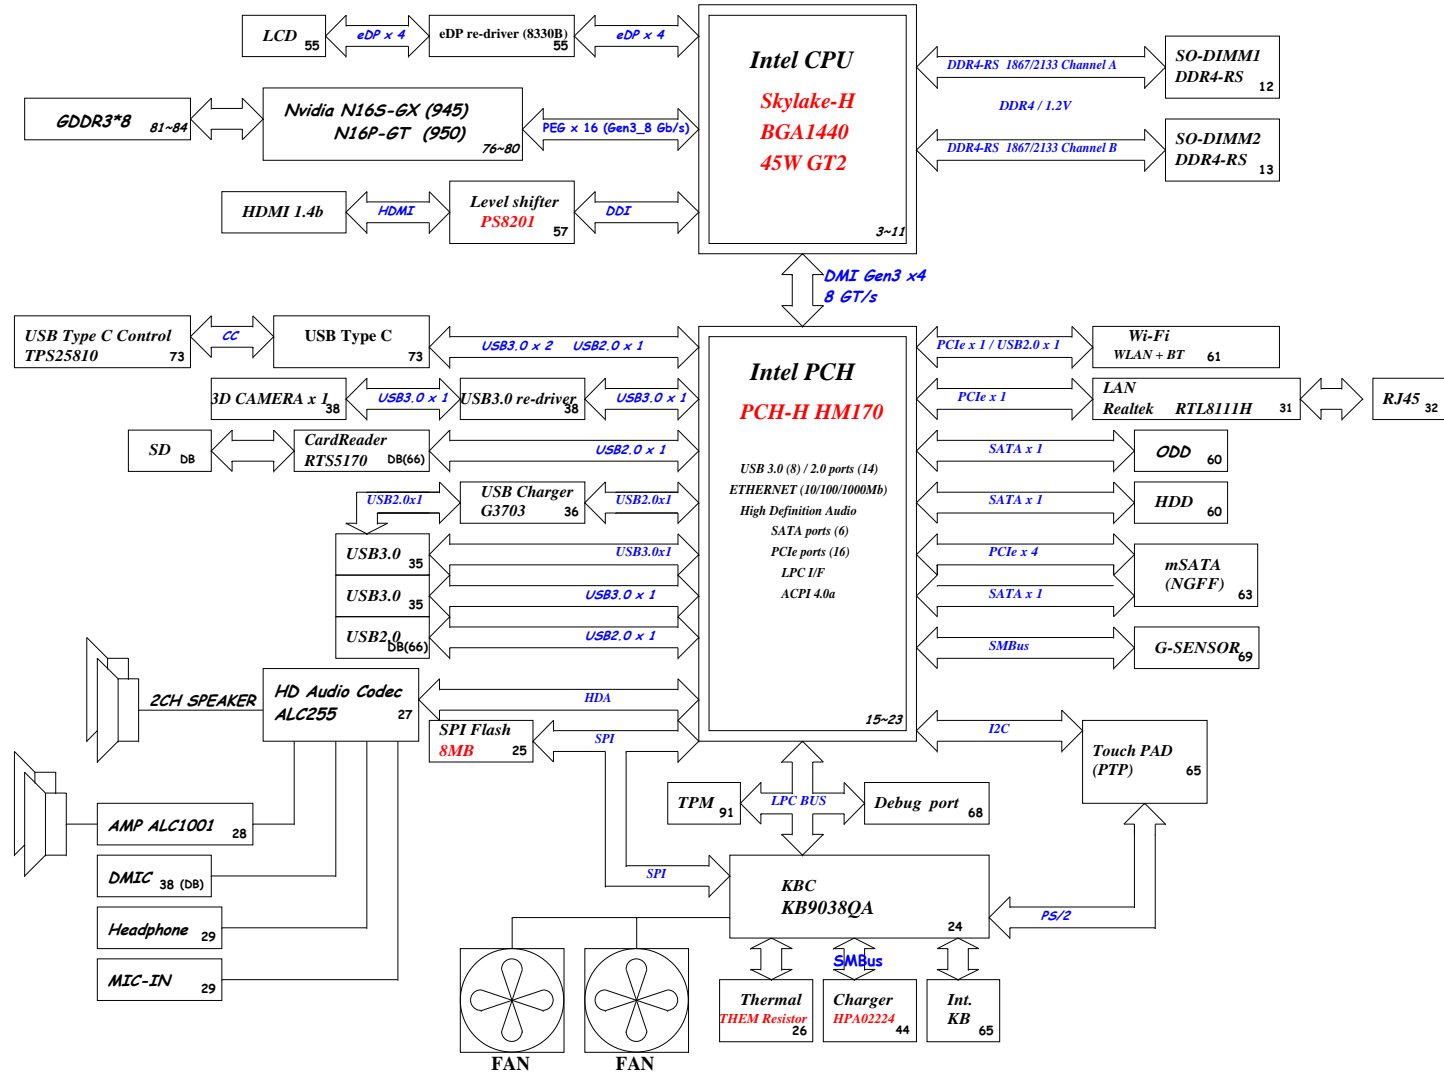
LCD 55
eDP x 4
eDP re-driver (8330B) 55
eDP x 4
Intel CPU
Skylake-H
BGA1440
45W GT2
3~11
DDR4-RS 1867/2133 Channel A
SO-DIMM1 DDR4-RS 12
DDR4 / 1.2V
DDR4-RS 1867/2133 Channel B
SO-DIMM2 DDR4-RS 13
GDDR3*8 81~84
Nvidia N16S-GX (945) N16P-GT (950) 76~80
PEG x 16 (Gen3_8 Gb/s)
HDMI 1.4b
HDMI
Level shifter PS8201 57
DDI
DMI Gen3 x4 8 GT/s
USB Type C Control TPS25810 73
CC
USB Type C 73
USB3.0 x 2 USB2.0 x 1
Intel PCH
PCH-H HM170
USB 3.0 (8) / 2.0 ports (14)
ETHERNET (10/100/1000Mb)
High Definition Audio
SATA ports (6)
PCIe ports (16)
LPC I/F
ACPI 4.0a
15~23
PCIe x 1 / USB2.0 x 1
Wi-Fi WLAN + BT 61
3D CAMERA x 1 38
USB3.0 x 1
USB3.0 re-driver 38
USB3.0 x 1
PCIe x 1
LAN Realtek RTL8111H 31
RJ45 32
SD DB
CardReader RTS5170 DB(66)
USB2.0 x 1
SATA x 1
ODD 60
USB2.0x1
USB Charger G3703 36
USB2.0x1
SATA x 1
HDD 60
USB3.0 35
USB3.0x1
PCIe x 4
mSATA (NGFF) 63
USB3.0 35
USB3.0 x 1
SATA x 1
USB2.0 DB(66)
USB2.0 x 1
SMBus
G-SENSOR 69
2CH SPEAKER
HD Audio Codec ALC255 27
HDA
SPI Flash 8MB 25
SPI
I2C
Touch PAD (PTP) 65
AMP ALC1001 28
TPM 91
LPC BUS
Debug port 68
DMIC 38 (DB)
SPI
KBC KB9038QA 24
PS/2
Headphone 29
MIC-IN 29
SMBus
Thermal THEM Resistor 26
Charger HPA02224 44
Int. KB 65
FAN
FAN